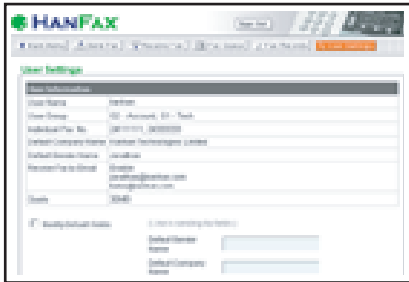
HANFAX

User Settings

| User Information | |
|---|---|
| User Name | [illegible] |
| User Group | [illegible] |
| Individual Fax No. | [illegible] |
| Default Company Name | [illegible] |
| Default Sender Name | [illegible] |
| Receive Fax by Email | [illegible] |
| Quota | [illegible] |

Modify Default Value

Default Sender Name

Default Company Name